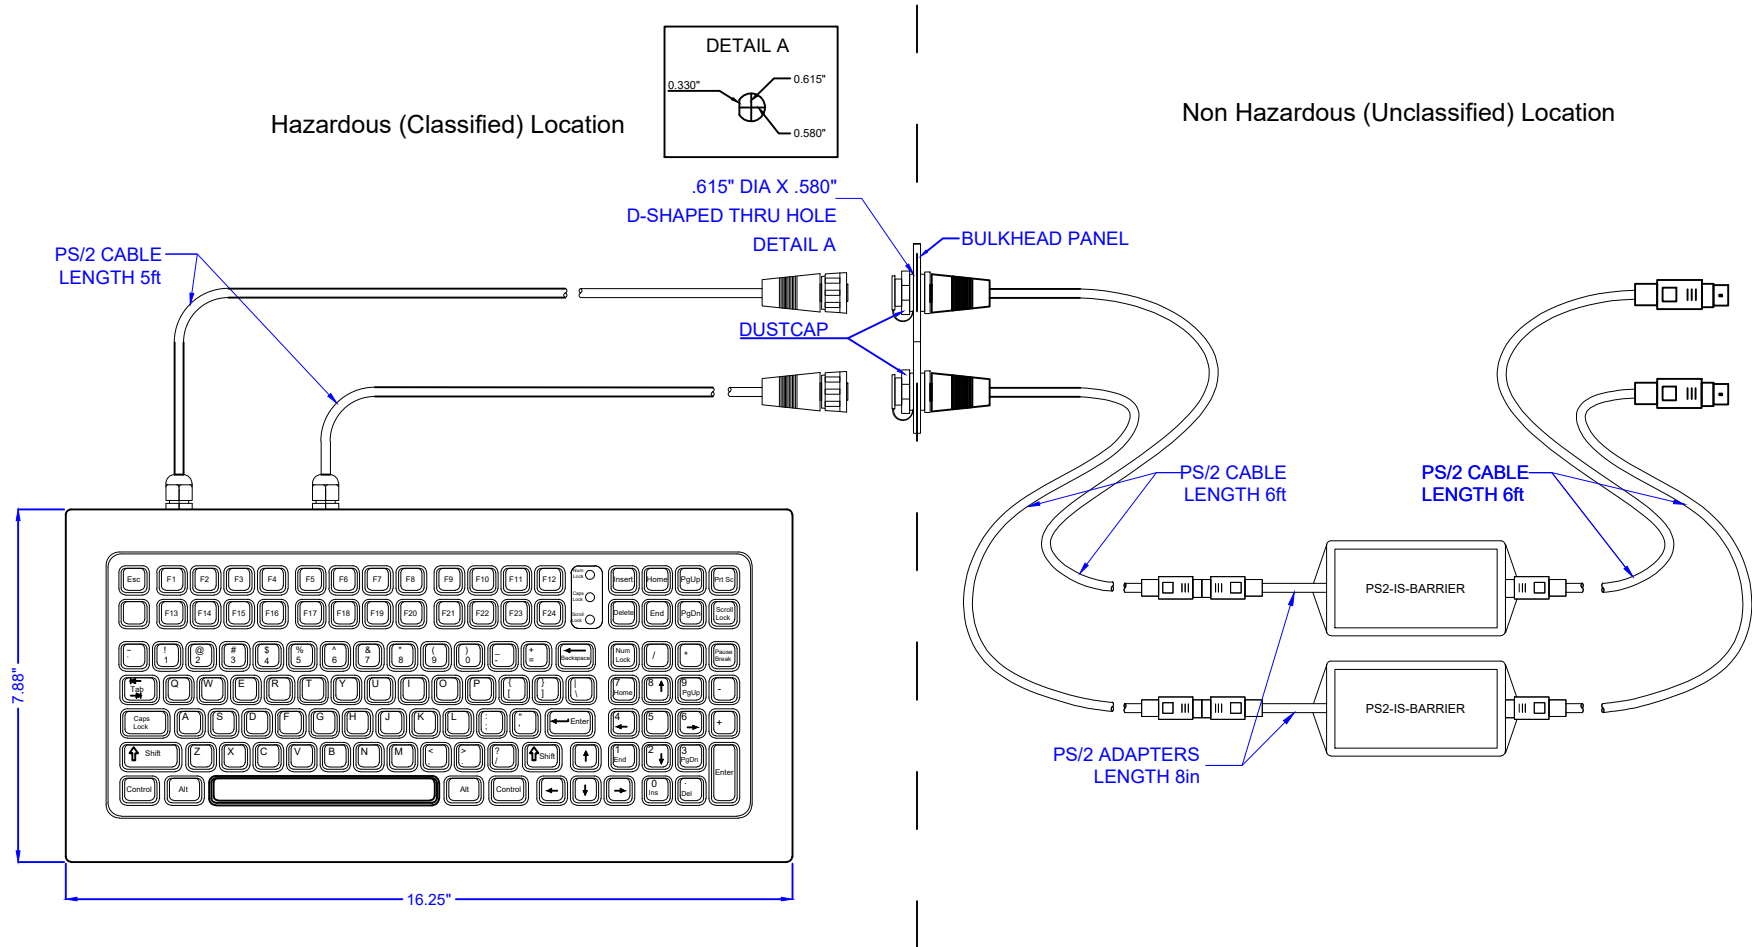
DETAIL A
0.330"
0.615"
0.580"

Hazardous (Classified) Location

Non Hazardous (Unclassified) Location

.615" DIA X .580"
D-SHAPED THRU HOLE
DETAIL A

BULKHEAD PANEL

PS/2 CABLE
LENGTH 5ft

DUSTCAP

PS/2 CABLE
LENGTH 6ft

PS/2 CABLE
LENGTH 6ft

PS2-IS-BARRIER

PS2-IS-BARRIER

PS/2 ADAPTERS
LENGTH 8in

Esc F1 F2 F3 F4 F5 F6 F7 F8 F9 F10 F11 F12 Num Lock Caps Lock Scroll Lock Insert Home PgUp Prt Sc
F13 F14 F15 F16 F17 F18 F19 F20 F21 F22 F23 F24 Delete End PgDn Scroll Lock
~ ` ! 1 @ 2 # 3 $ 4 % 5 ^ 6 & 7 * 8 ( 9 ) 0 _ - + = Backspace Num Lock / * Pause Break
Tab Q W E R T Y U I O P { [ } ] | \ 7 Home 8 9 PgUp -
Caps Lock A S D F G H J K L : ; " ' Enter 4 5 6 +
Shift Z X C V B N M < , > . ? / Shift 1 End 2 3 PgDn Enter
Control Alt Alt Control 0 Ins . Del

7.88"

16.25"